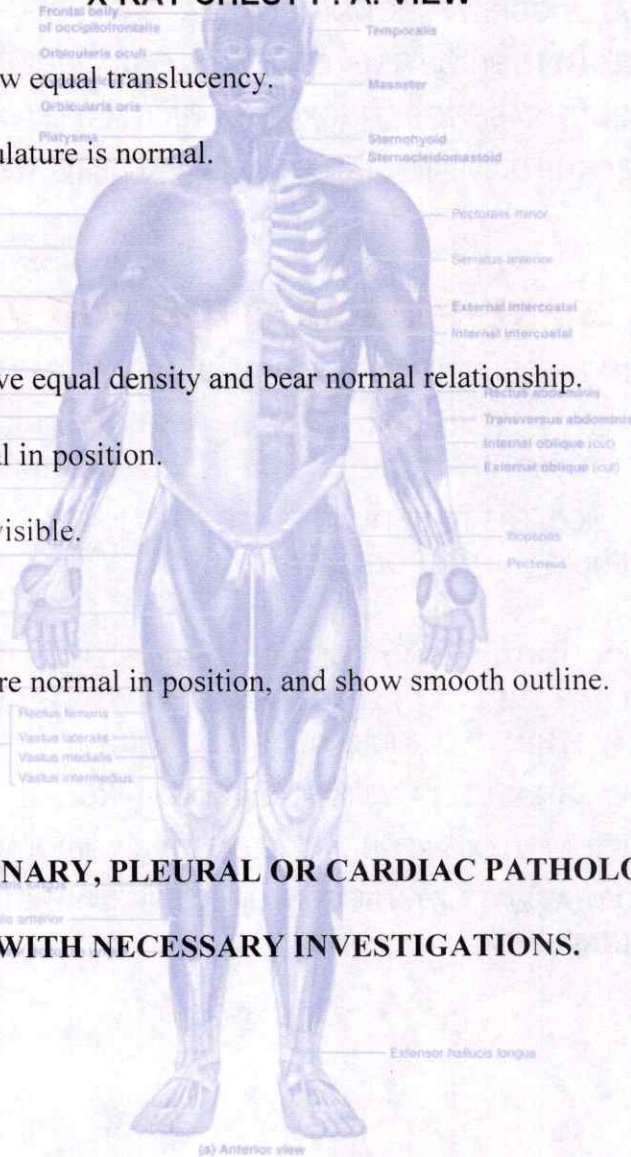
X-RAY CHEST PA VIEW

Frontal belly of occipitofrontalis

Temporalis

Orbicularis oculi

w equal translucency.

Orbicularis oris

Masseter

Platysma

ulature is normal.

Sternohyoid

Sternocleidomastoid

Pectoralis minor

Serratus anterior

External intercostal

Internal intercostal

ve equal density and bear normal relationship.

Rectus abdominis

Transversus abdominis

l in position.

Internal oblique (cut)

External oblique (cut)

visible.

Iliopsoas

Pectineus

re normal in position, and show smooth outline.

Rectus femoris

Vastus lateralis

Vastus medialis

Vastus intermedius

NARY, PLEURAL OR CARDIAC PATHOLO

longus

lis anterior

WITH NECESSARY INVESTIGATIONS.

Extensor hallucis longus

(a) Anterior view